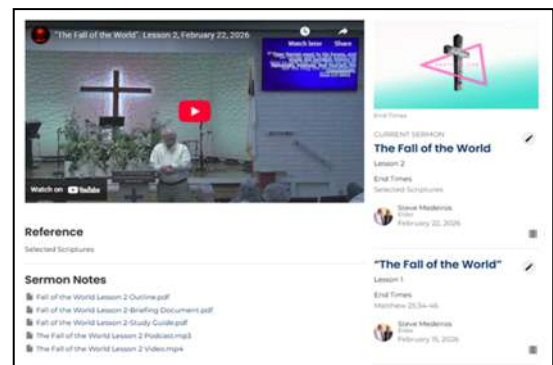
"The Fall of the World", Lesson 2, February 22, 2026

Watch later

Share

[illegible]

Watch on YouTube

Reference

Selected Scriptures

Sermon Notes

Fall of the World Lesson 2-Outline.pdf

Fall of the World Lesson 2-Briefing Document.pdf

Fall of the World Lesson 2-Study Guide.pdf

The Fall of the World Lesson 2 Podcast.mp3

The Fall of the World Lesson 2 Video.mp4

End Times

CURRENT SERMON

The Fall of the World

Lesson 2

End Times

Selected Scriptures

Steve Medeiros

Elder

February 22, 2026

"The Fall of the World"

Lesson 1

End Times

Matthew 25:34-46

Steve Medeiros

Elder

February 15, 2026